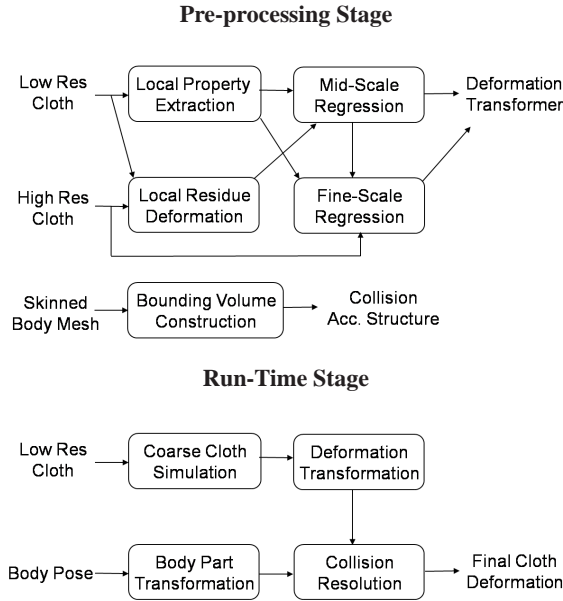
**Pre-processing Stage**

Low Res Cloth

Local Property Extraction

Mid-Scale Regression

Deformation Transformer

High Res Cloth

Local Residue Deformation

Fine-Scale Regression

Skinned Body Mesh

Bounding Volume Construction

Collision Acc. Structure

**Run-Time Stage**

Low Res Cloth

Coarse Cloth Simulation

Deformation Transformation

Body Pose

Body Part Transformation

Collision Resolution

Final Cloth Deformation